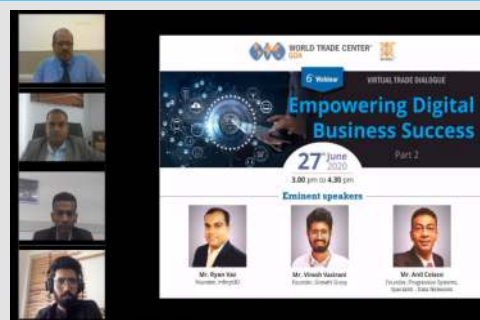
WORLD TRADE CENTER GOA

6 Webinar

VIRTUAL TRADE DIALOGUE

Empowering Digital Business Success

Part 2

27th June 2020

3.00 pm to 4.30 pm

Eminent speakers

Mr. Ryan Vaz
Founder, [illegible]

Mr. Vinesh Vasnani
Founder, Growth Group

Mr. Anil Celeste
Founder, Progressive Systems, Specialist - Data Networks